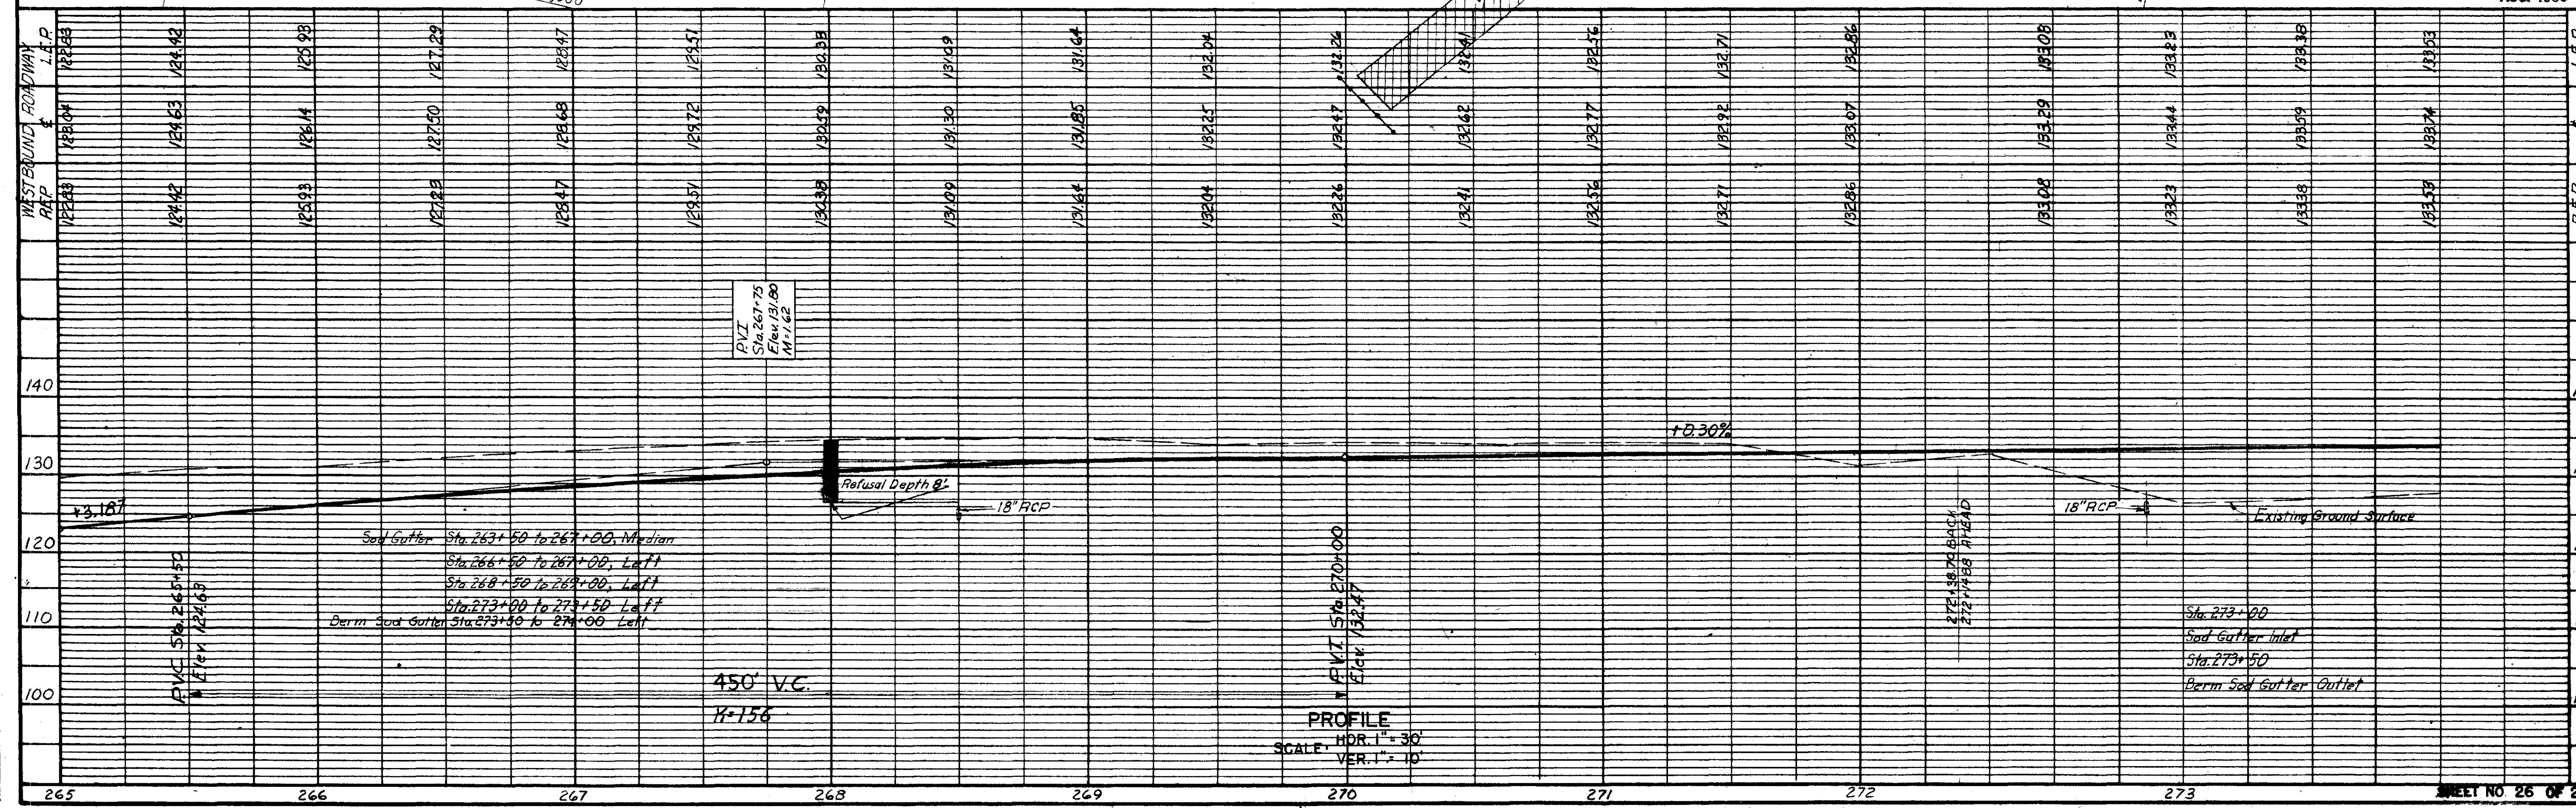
WESTBOUND ROADWAY
L.E.P.
℄
R.E.P.

| L.E.P. | 122.93 | 124.42 | 125.93 | 127.29 | 128.47 | 129.51 | 130.38 | 131.09 | 131.64 | 132.04 | 132.26 | 132.41 | 132.56 | 132.71 | 132.86 | 133.08 | 133.23 | 133.38 | 133.53 |
|---|---|---|---|---|---|---|---|---|---|---|---|---|---|---|---|---|---|---|---|
| ℄ | 123.04 | 124.63 | 126.14 | 127.50 | 128.68 | 129.72 | 130.59 | 131.30 | 131.85 | 132.25 | 132.47 | 132.62 | 132.77 | 132.92 | 133.07 | 133.29 | 133.44 | 133.59 | 133.74 |
| R.E.P. | 122.83 | 124.42 | 125.93 | 127.29 | 128.47 | 129.51 | 130.38 | 131.09 | 131.64 | 132.04 | 132.26 | 132.41 | 132.56 | 132.71 | 132.86 | 133.08 | 133.23 | 133.38 | 133.53 |

PVI
Sta.267+75
Elev.131.80
M=1.62

140
130
120
110
100

+3.187
+0.30%

Refusal Depth 8'
18" RCP
18" RCP
Existing Ground Surface

Sod Gutter Sta.263+50 to 267+00, Median
Sta.266+50 to 267+00, Left
Sta.268+50 to 269+00, Left
Sta.273+00 to 273+50 Left
Berm Sod Gutter Sta.273+50 to 274+00 Left

PVC Sta.265+50
Elev 124.63

PVT. Sta.270+00
Elev. 132.47

272+38.70 BACK
272+14.88 AHEAD

Sta.273+00
Sod Gutter Inlet
Sta.273+50
Berm Sod Gutter Outlet

450' V.C.
K=156

PROFILE
SCALE: HOR. 1" = 30'
VER. 1" = 10'

265 266 267 268 269 270 271 272 273

SHEET NO 26 OF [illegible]